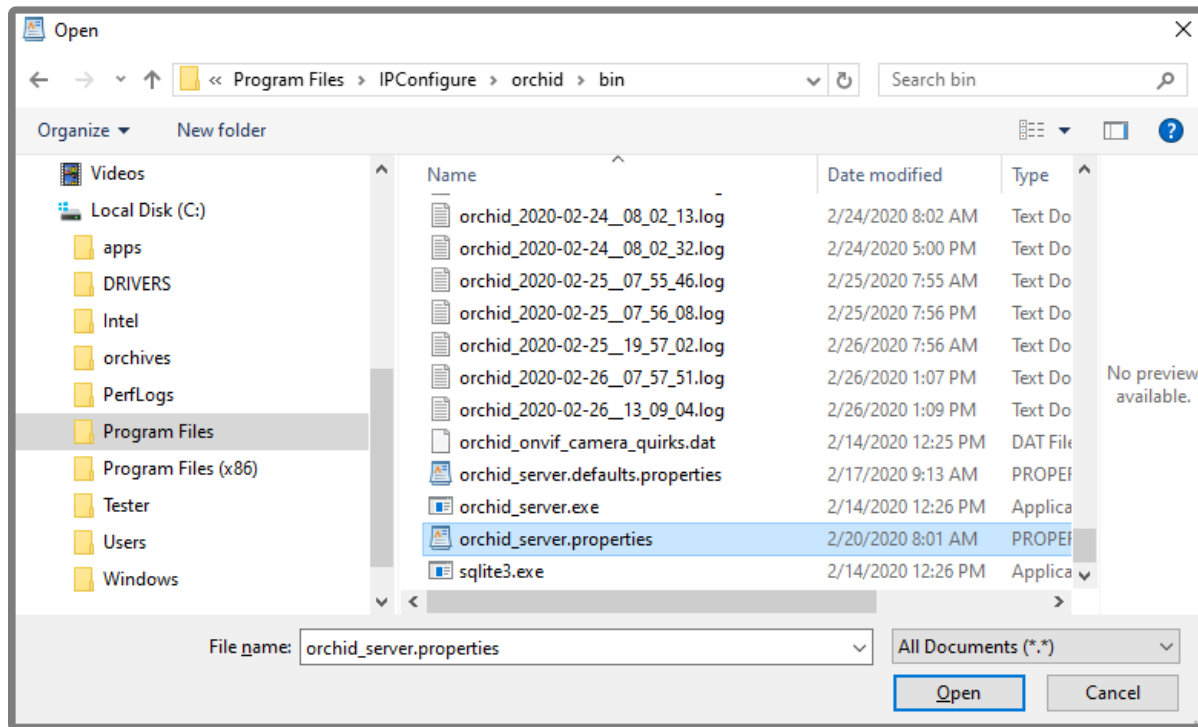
Open

« Program Files › IPConfigure › orchid › bin

Search bin

Organize ▾ New folder

Videos
Local Disk (C:)
apps
DRIVERS
Intel
orchives
PerfLogs
Program Files
Program Files (x86)
Tester
Users
Windows

| Name | Date modified | Type |
|---|---|---|
| orchid_2020-02-24__08_02_13.log | 2/24/2020 8:02 AM | Text Do |
| orchid_2020-02-24__08_02_32.log | 2/24/2020 5:00 PM | Text Do |
| orchid_2020-02-25__07_55_46.log | 2/25/2020 7:55 AM | Text Do |
| orchid_2020-02-25__07_56_08.log | 2/25/2020 7:56 PM | Text Do |
| orchid_2020-02-25__19_57_02.log | 2/26/2020 7:56 AM | Text Do |
| orchid_2020-02-26__07_57_51.log | 2/26/2020 1:07 PM | Text Do |
| orchid_2020-02-26__13_09_04.log | 2/26/2020 1:09 PM | Text Do |
| orchid_onvif_camera_quirks.dat | 2/14/2020 12:25 PM | DAT File |
| orchid_server.defaults.properties | 2/17/2020 9:13 AM | PROPEF |
| orchid_server.exe | 2/14/2020 12:26 PM | Applica |
| orchid_server.properties | 2/20/2020 8:01 AM | PROPEF |
| sqlite3.exe | 2/14/2020 12:26 PM | Applica |

No preview available.

File name: orchid_server.properties

All Documents (*.*)

Open

Cancel